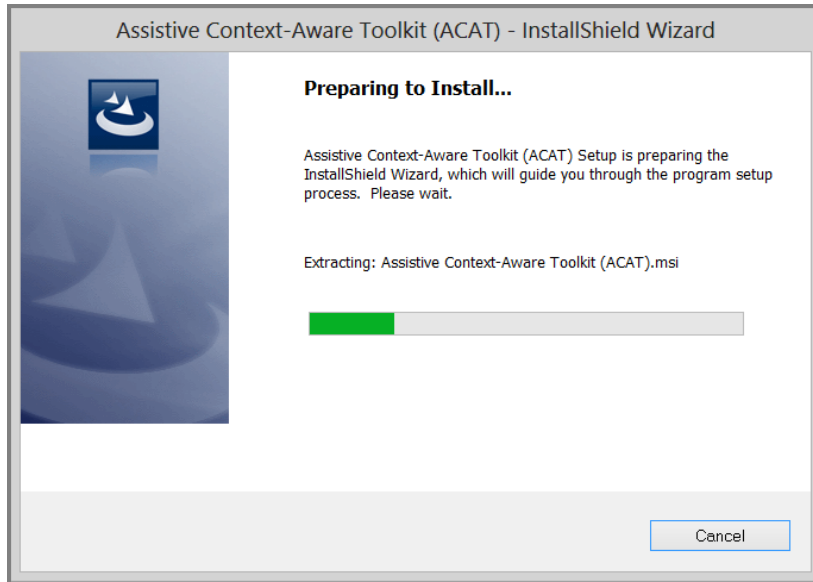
Assistive Context-Aware Toolkit (ACAT) - InstallShield Wizard

Preparing to Install...

Assistive Context-Aware Toolkit (ACAT) Setup is preparing the InstallShield Wizard, which will guide you through the program setup process. Please wait.

Extracting: Assistive Context-Aware Toolkit (ACAT).msi

Cancel